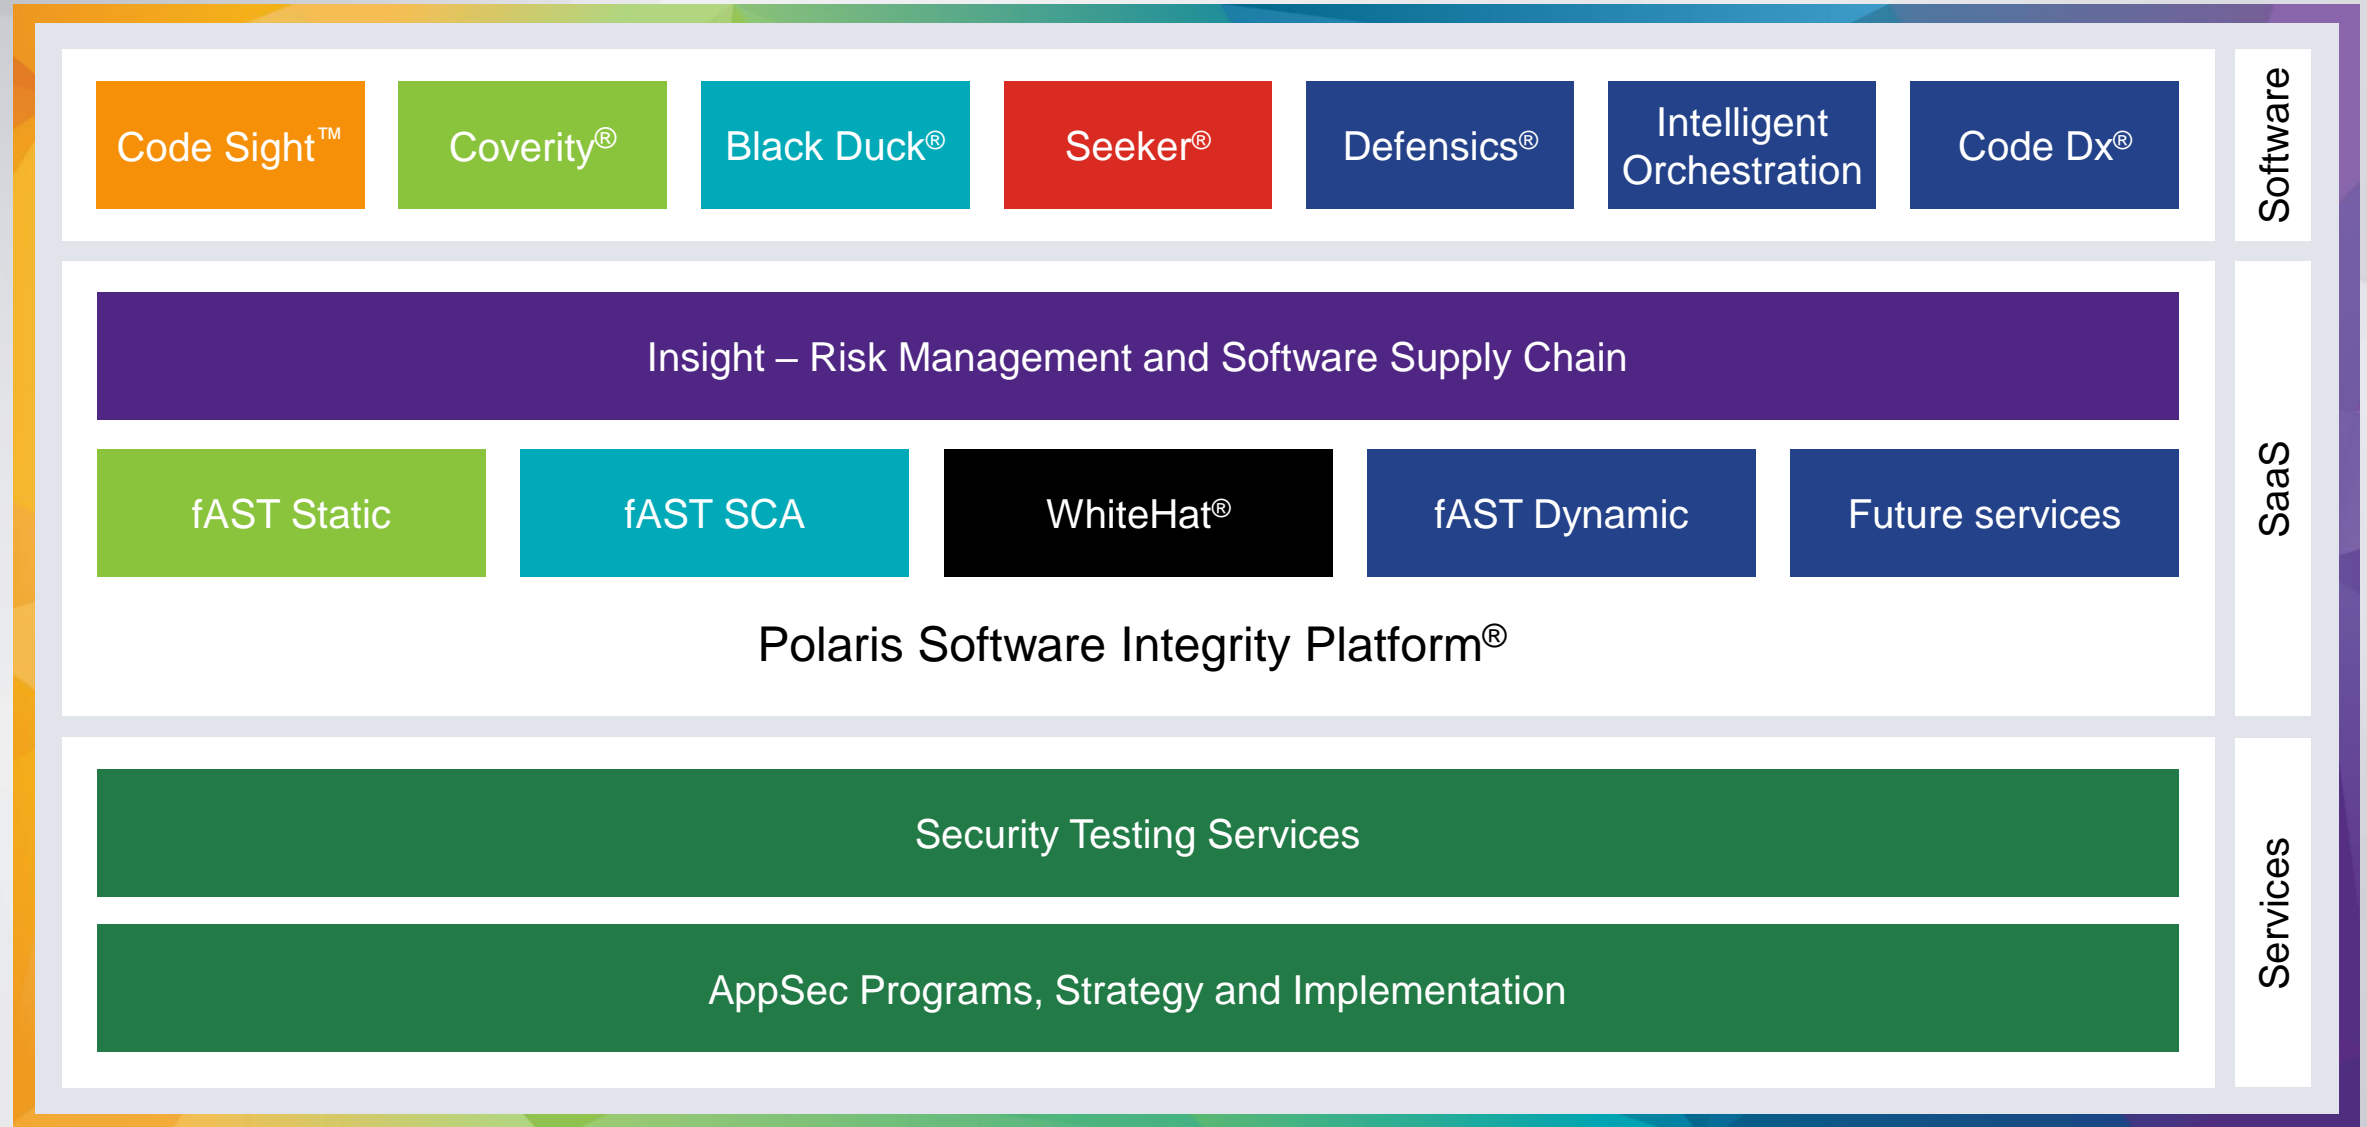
Code Sight™

Coverity®

Black Duck®

Seeker®

Defensics®

Intelligent Orchestration

Code Dx®

Software

Insight – Risk Management and Software Supply Chain

fAST Static

fAST SCA

WhiteHat®

fAST Dynamic

Future services

Polaris Software Integrity Platform®

SaaS

Security Testing Services

AppSec Programs, Strategy and Implementation

Services